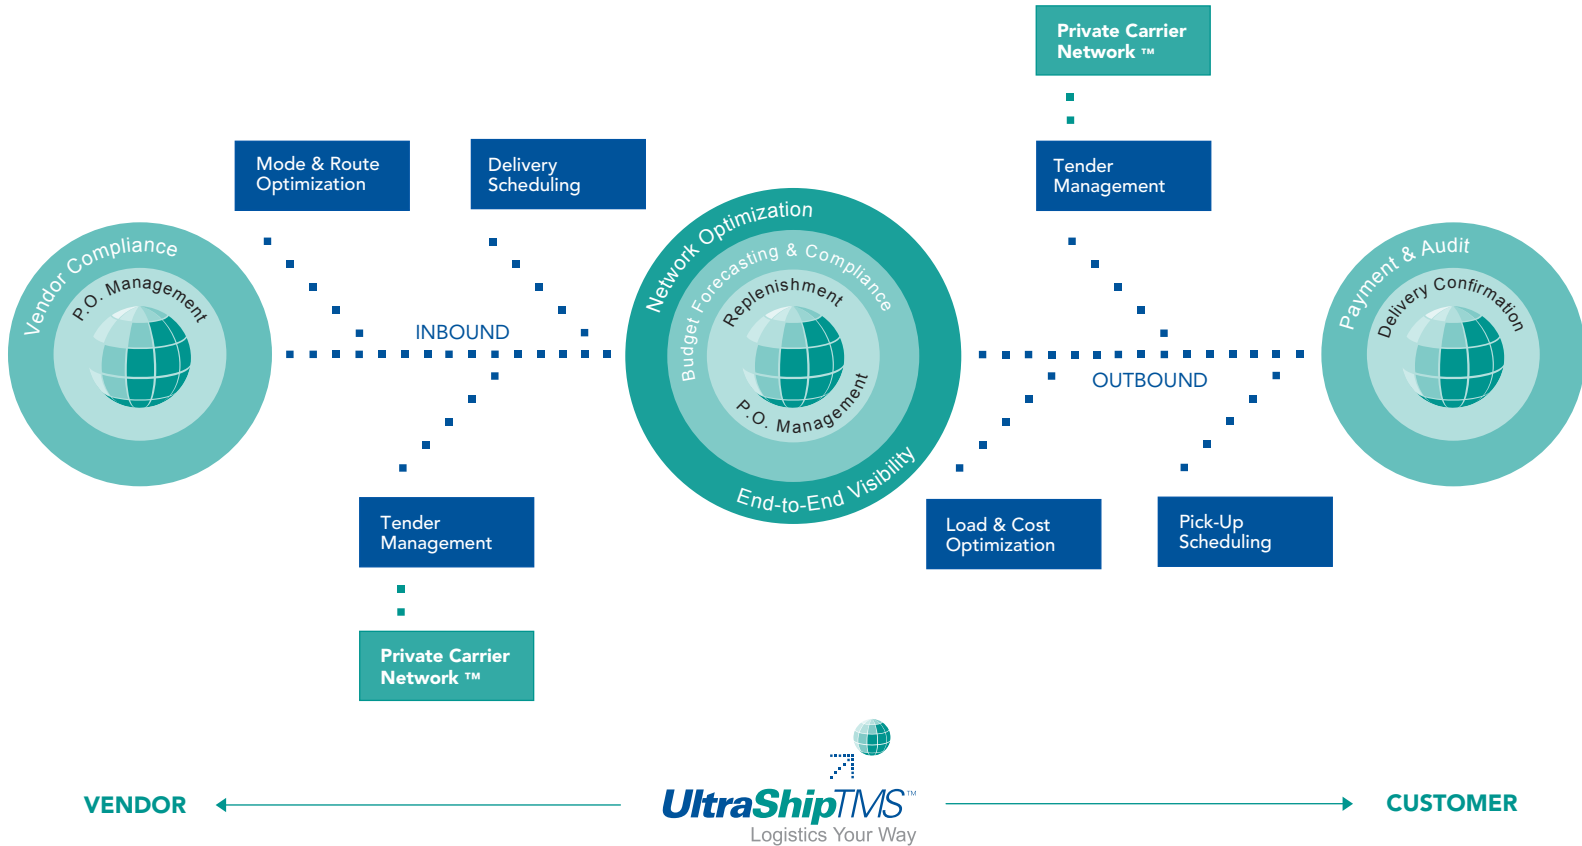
Private Carrier Network ™

Mode & Route Optimization

Delivery Scheduling

Tender Management

Vendor Compliance

P.O. Management

INBOUND

Network Optimization

Budget Forecasting & Compliance

Replenishment

P.O. Management

End-to-End Visibility

OUTBOUND

Payment & Audit

Delivery Confirmation

Tender Management

Private Carrier Network ™

Load & Cost Optimization

Pick-Up Scheduling

VENDOR

UltraShipTMS™
Logistics Your Way

CUSTOMER